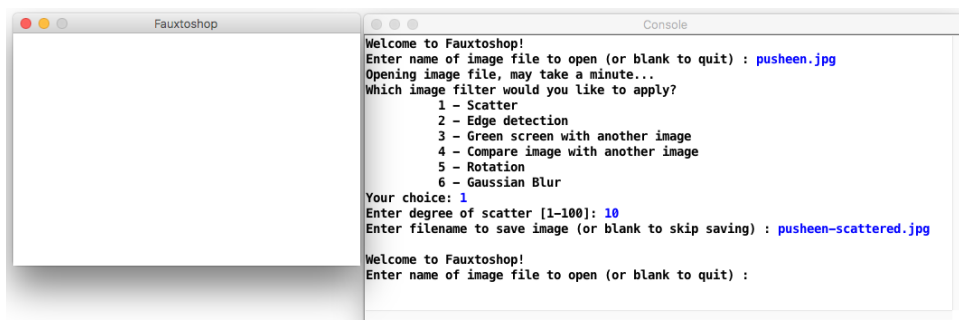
Fauxtoshop

Console

Welcome to Fauxtoshop!
Enter name of image file to open (or blank to quit) : pusheen.jpg
Opening image file, may take a minute...
Which image filter would you like to apply?
1 - Scatter
2 - Edge detection
3 - Green screen with another image
4 - Compare image with another image
5 - Rotation
6 - Gaussian Blur
Your choice: 1
Enter degree of scatter [1-100]: 10
Enter filename to save image (or blank to skip saving) : pusheen-scattered.jpg

Welcome to Fauxtoshop!
Enter name of image file to open (or blank to quit) :